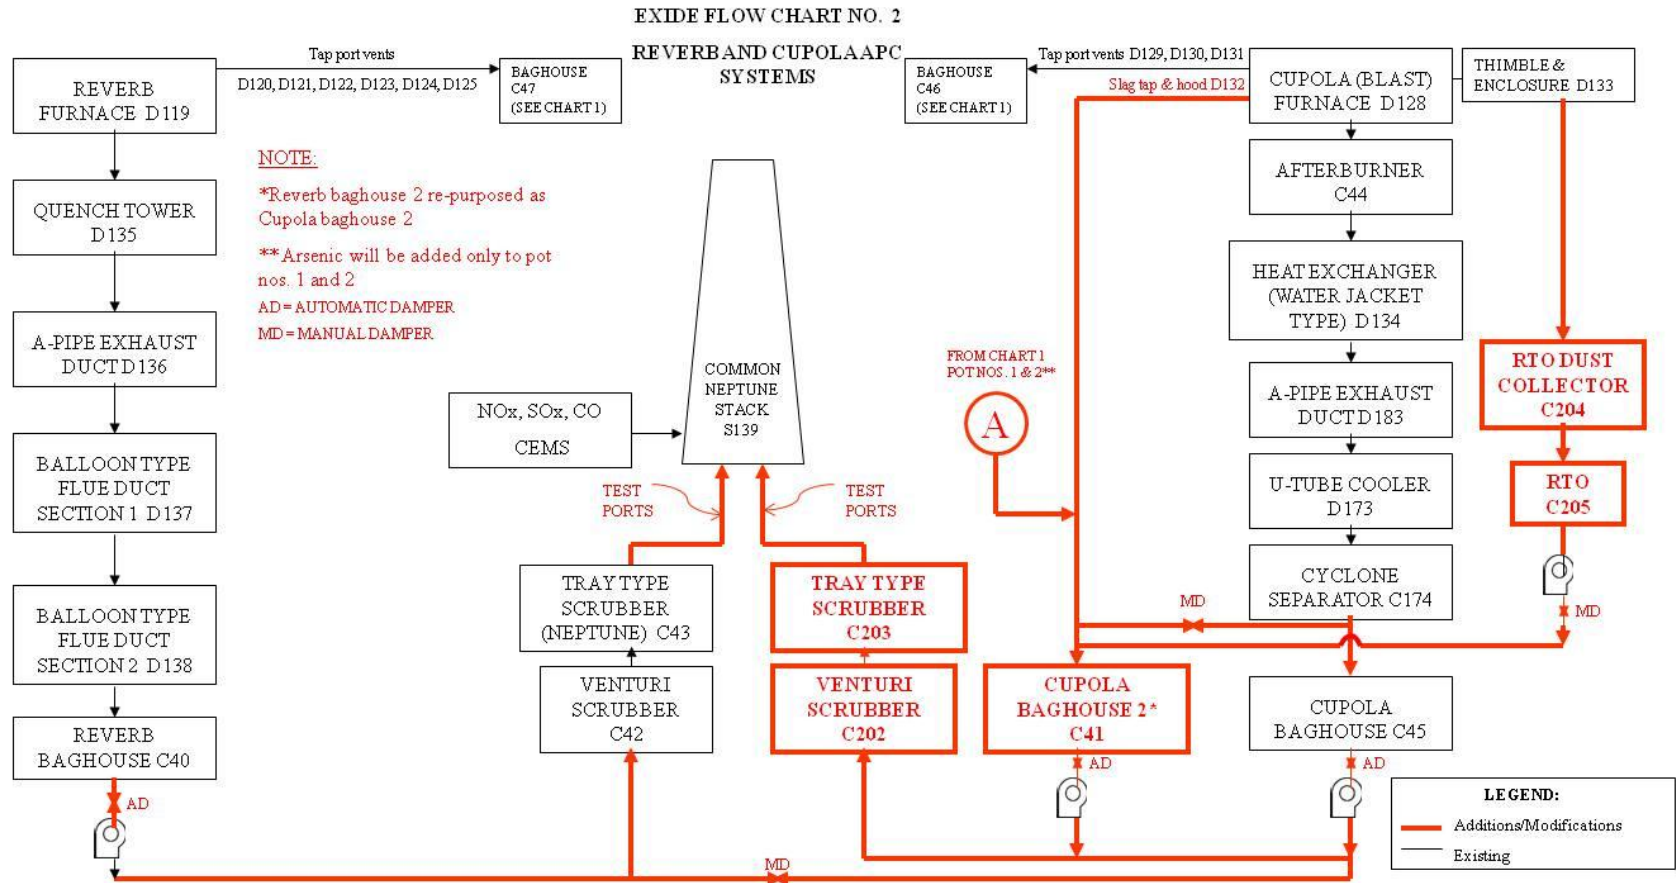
EXIDE FLOW CHART NO. 2

REVERB AND CUPOLA APC SYSTEMS

REVERB FURNACE D119

Tap port vents
D120, D121, D122, D123, D124, D125

BAGHOUSE C47 (SEE CHART 1)

BAGHOUSE C46 (SEE CHART 1)

Tap port vents D129, D130, D131

Slag tap & hood D132

CUPOLA (BLAST) FURNACE D128

THIMBLE & ENCLOSURE D133

QUENCH TOWER D135

NOTE:
*Reverb baghouse 2 re-purposed as Cupola baghouse 2
**Arsenic will be added only to pot nos. 1 and 2
AD = AUTOMATIC DAMPER
MD = MANUAL DAMPER

AFTERBURNER C44

HEAT EXCHANGER (WATER JACKET TYPE) D134

A-PIPE EXHAUST DUCT D136

COMMON NEPTUNE STACK S139

FROM CHART 1 POT NOS. 1 & 2**

A

RTO DUST COLLECTOR C204

NOx, SOx, CO
CEMS

A-PIPE EXHAUST DUCT D183

BALLOON TYPE FLUE DUCT SECTION 1 D137

TEST PORTS

TEST PORTS

U-TUBE COOLER D173

RTO C205

CYCLONE SEPARATOR C174

MD

MD

TRAY TYPE SCRUBBER (NEPTUNE) C43

TRAY TYPE SCRUBBER C203

BALLOON TYPE FLUE DUCT SECTION 2 D138

VENTURI SCRUBBER C42

VENTURI SCRUBBER C202

CUPOLA BAGHOUSE 2* C41

CUPOLA BAGHOUSE C45

REVERB BAGHOUSE C40

AD

AD

AD

LEGEND:
Additions/Modifications
Existing

MD